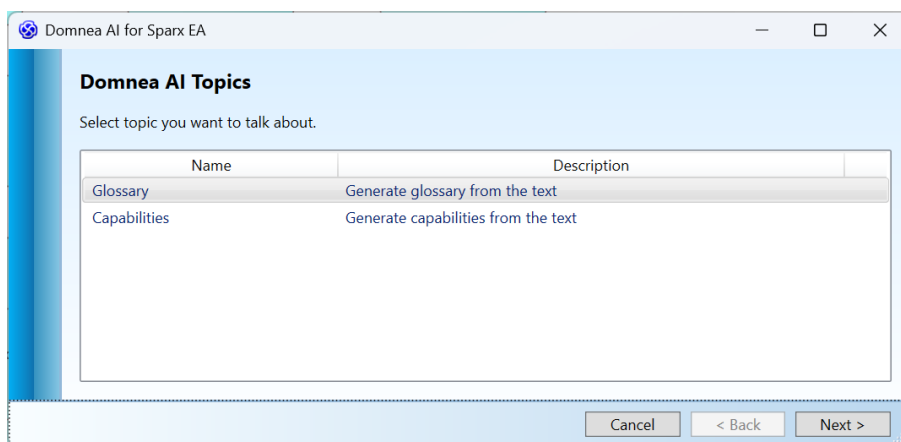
Domnea AI for Sparx EA

Domnea AI Topics

Select topic you want to talk about.

| Name | Description |
|---|---|
| Glossary | Generate glossary from the text |
| Capabilities | Generate capabilities from the text |

Cancel

< Back

Next >